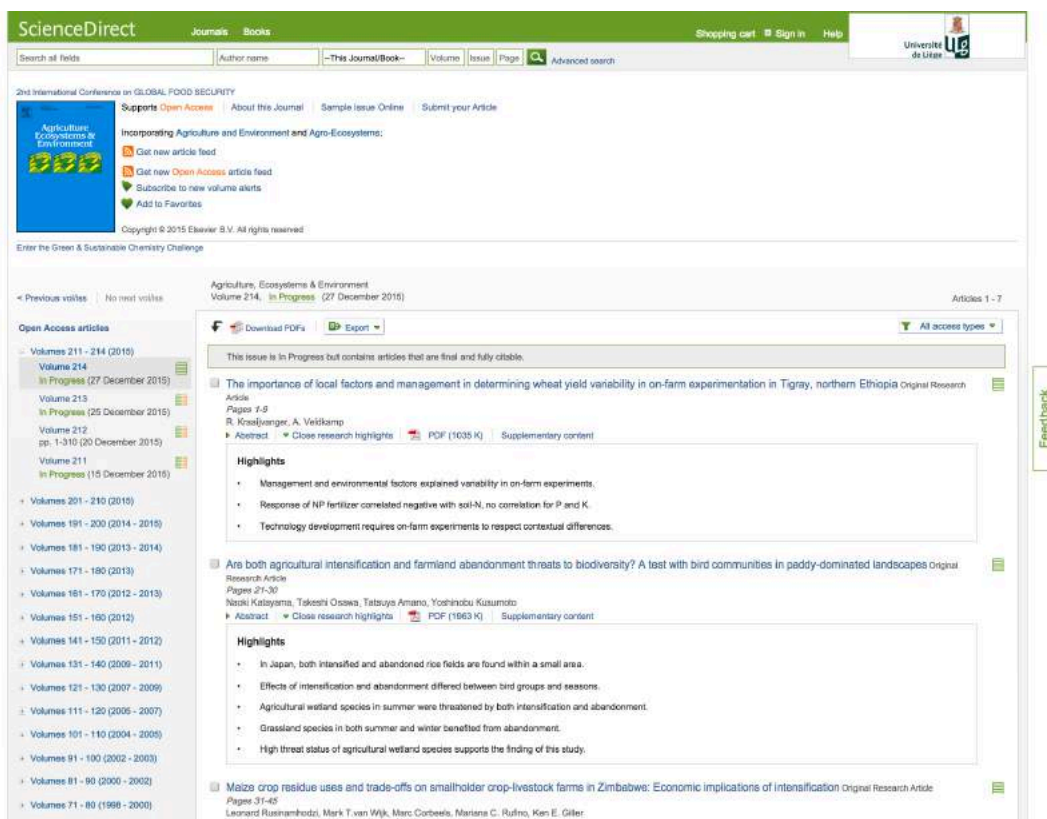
ScienceDirect Journals Books Shopping cart Sign in Help Université de Liège

Search all fields | Author name | –This Journal/Book– | Volume | Issue | Page | Advanced search

2nd International Conference on GLOBAL FOOD SECURITY

Agriculture Ecosystems & Environment

Supports Open Access | About this Journal | Sample issue Online | Submit your Article

Incorporating Agriculture and Environment and Agro-Ecosystems;

Get new article feed

Get new Open Access article feed

Subscribe to new volume alerts

Add to Favorites

Copyright © 2015 Elsevier B.V. All rights reserved

Enter the Green & Sustainable Chemistry Challenge

< Previous vol/iss | No next vol/iss

Agriculture, Ecosystems & Environment
Volume 214, In Progress (27 December 2015)

Articles 1 - 7

Open Access articles

Volumes 211 - 214 (2015)
Volume 214 In Progress (27 December 2015)
Volume 213 In Progress (25 December 2015)
Volume 212 pp. 1-310 (20 December 2015)
Volume 211 In Progress (15 December 2015)
Volumes 201 - 210 (2015)
Volumes 191 - 200 (2014 - 2015)
Volumes 181 - 190 (2013 - 2014)
Volumes 171 - 180 (2013)
Volumes 161 - 170 (2012 - 2013)
Volumes 151 - 160 (2012)
Volumes 141 - 150 (2011 - 2012)
Volumes 131 - 140 (2009 - 2011)
Volumes 121 - 130 (2007 - 2009)
Volumes 111 - 120 (2005 - 2007)
Volumes 101 - 110 (2004 - 2005)
Volumes 91 - 100 (2002 - 2003)
Volumes 81 - 90 (2000 - 2002)
Volumes 71 - 80 (1998 - 2000)

Download PDFs | Export | All access types

This issue is In Progress but contains articles that are final and fully citable.

The importance of local factors and management in determining wheat yield variability in on-farm experimentation in Tigray, northern Ethiopia Original Research Article
Pages 1-9
R. Kraaijvanger, A. Veldkamp
Abstract | Close research highlights | PDF (1035 K) | Supplementary content

Highlights
• Management and environmental factors explained variability in on-farm experiments.
• Response of NP fertilizer correlated negative with soil-N, no correlation for P and K.
• Technology development requires on-farm experiments to respect contextual differences.

Are both agricultural intensification and farmland abandonment threats to biodiversity? A test with bird communities in paddy-dominated landscapes Original Research Article
Pages 21-30
Naoki Katayama, Takeshi Osawa, Tatsuya Amano, Yoshinobu Kusumoto
Abstract | Close research highlights | PDF (1963 K) | Supplementary content

Highlights
• In Japan, both intensified and abandoned rice fields are found within a small area.
• Effects of intensification and abandonment differed between bird groups and seasons.
• Agricultural wetland species in summer were threatened by both intensification and abandonment.
• Grassland species in both summer and winter benefited from abandonment.
• High threat status of agricultural wetland species supports the finding of this study.

Maize crop residue uses and trade-offs on smallholder crop-livestock farms in Zimbabwe: Economic implications of intensification Original Research Article
Pages 31-45
Leonard Rusinamhodzi, Mark T.van Wijk, Marc Corbeels, Mariana C. Rufino, Ken E. Giller

Feedback